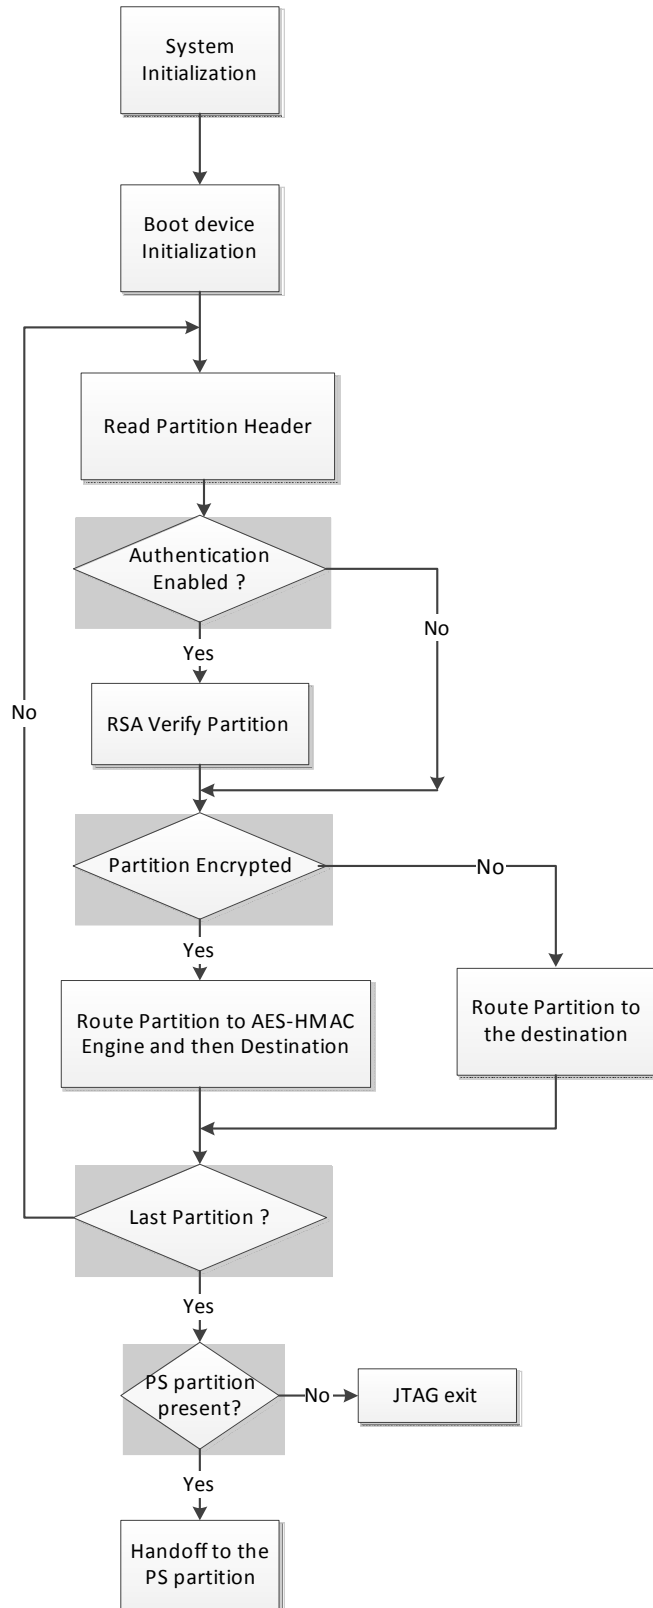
System Initialization

Boot device Initialization

Read Partition Header

Authentication Enabled ?

No

Yes

RSA Verify Partition

No

Partition Encrypted

No

Yes

Route Partition to AES-HMAC Engine and then Destination

Route Partition to the destination

Last Partition ?

Yes

PS partition present?

No

JTAG exit

Yes

Handoff to the PS partition